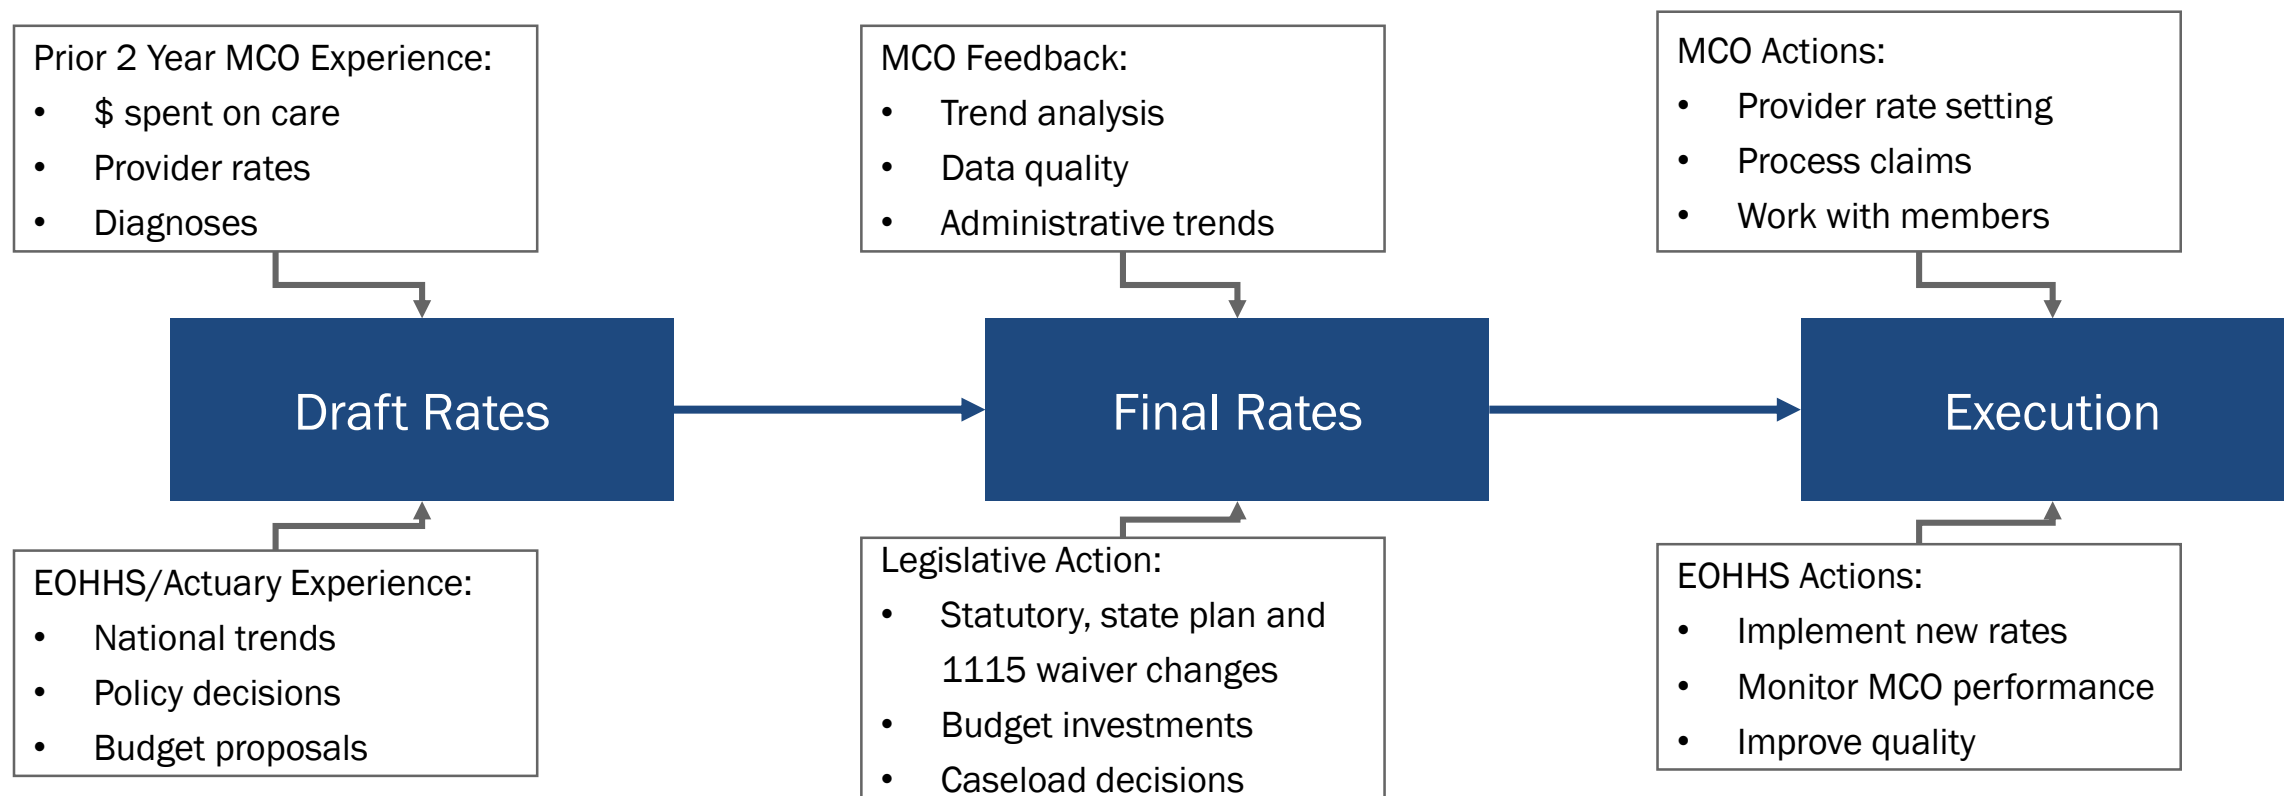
Prior 2 Year MCO Experience:
- $ spent on care
- Provider rates
- Diagnoses

MCO Feedback:
- Trend analysis
- Data quality
- Administrative trends

MCO Actions:
- Provider rate setting
- Process claims
- Work with members

Draft Rates

Final Rates

Execution

EOHHS/Actuary Experience:
- National trends
- Policy decisions
- Budget proposals

Legislative Action:
- Statutory, state plan and 1115 waiver changes
- Budget investments
- Caseload decisions

EOHHS Actions:
- Implement new rates
- Monitor MCO performance
- Improve quality